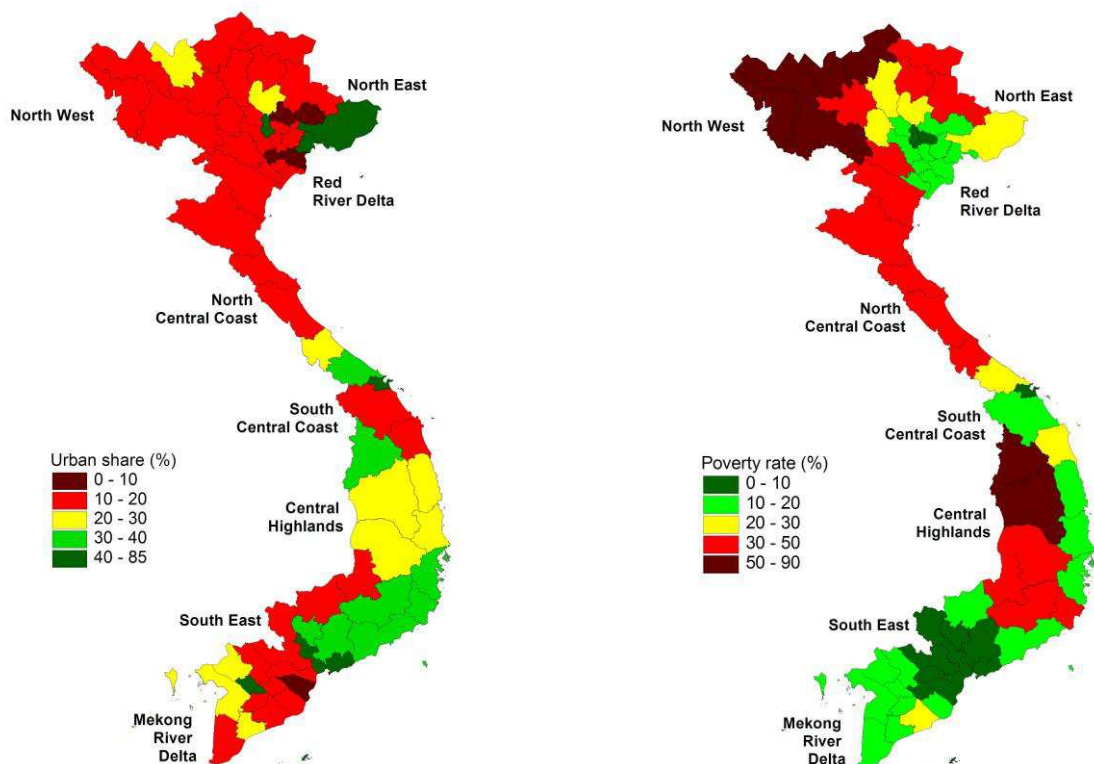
North West

North East

Red River Delta

North Central Coast

South Central Coast

Urban share (%)
0 - 10
10 - 20
20 - 30
30 - 40
40 - 85

Central Highlands

South East

Mekong River Delta

North West

North East

Red River Delta

North Central Coast

South Central Coast

Poverty rate (%)
0 - 10
10 - 20
20 - 30
30 - 50
50 - 90

Central Highlands

South East

Mekong River Delta